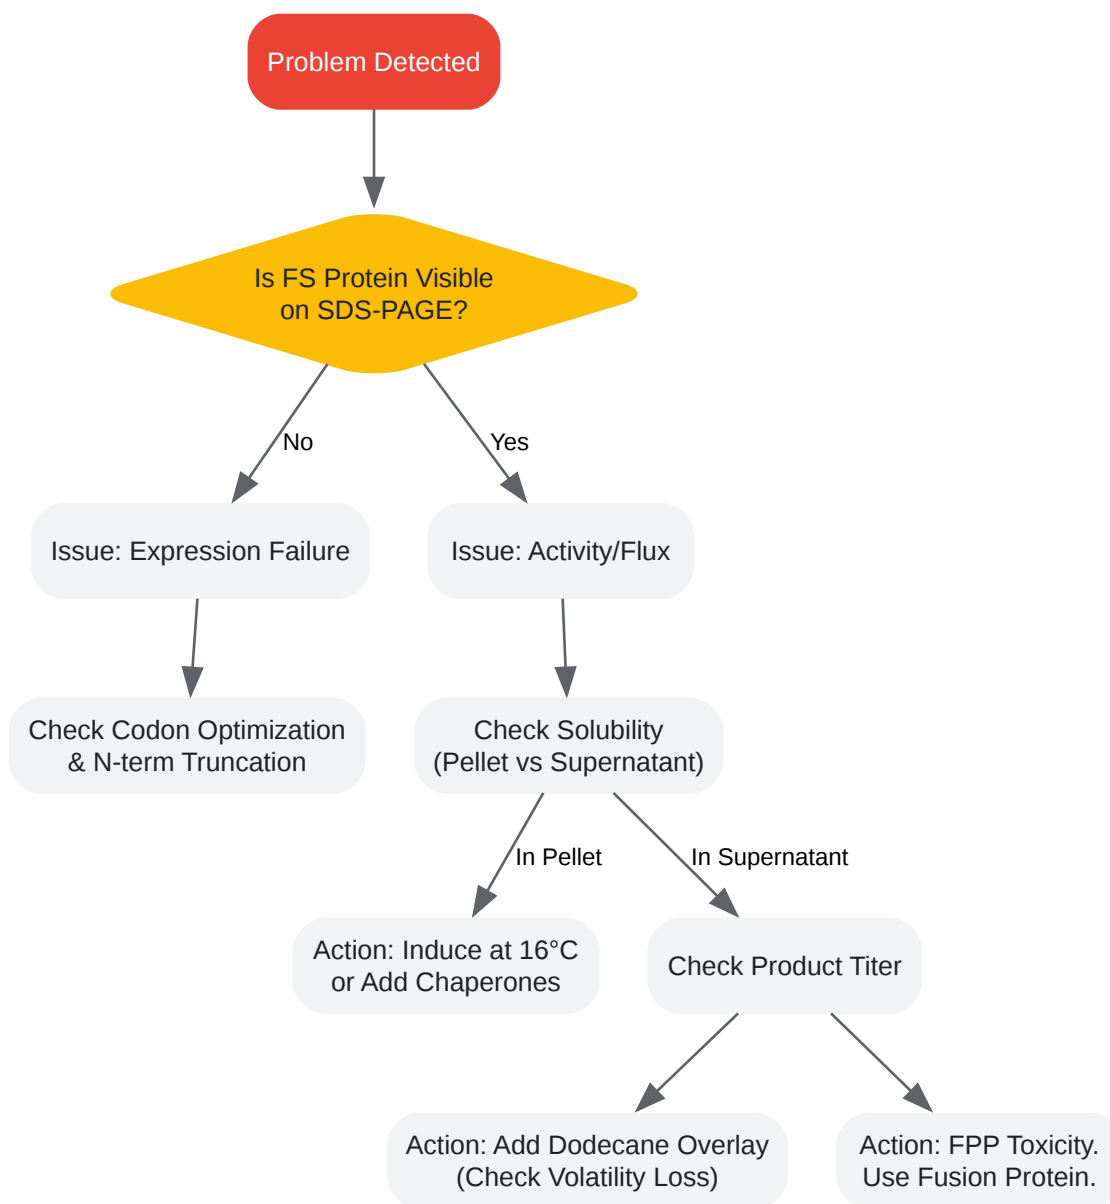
Problem Detected

Is FS Protein Visible on SDS-PAGE?

No

Yes

Issue: Expression Failure

Issue: Activity/Flux

Check Codon Optimization & N-term Truncation

Check Solubility (Pellet vs Supernatant)

In Pellet

In Supernatant

Action: Induce at 16°C or Add Chaperones

Check Product Titer

Action: Add Dodecane Overlay (Check Volatility Loss)

Action: FPP Toxicity. Use Fusion Protein.